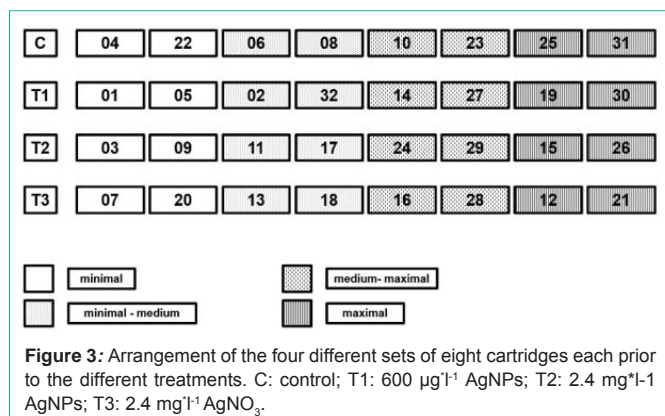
| C | 04 | 22 | 06 | 08 | 10 | 23 | 25 | 31 |
|---|---|---|---|---|---|---|---|---|
| T1 | 01 | 05 | 02 | 32 | 14 | 27 | 19 | 30 |
| T2 | 03 | 09 | 11 | 17 | 24 | 29 | 15 | 26 |
| T3 | 07 | 20 | 13 | 18 | 16 | 28 | 12 | 21 |

minimal

medium- maximal

minimal - medium

maximal

**Figure 3:** Arrangement of the four different sets of eight cartridges each prior to the different treatments. C: control; T1: 600 µg*l$^{-1}$ AgNPs; T2: 2.4 mg*l-1 AgNPs; T3: 2.4 mg*l$^{-1}$ $AgNO_3$.